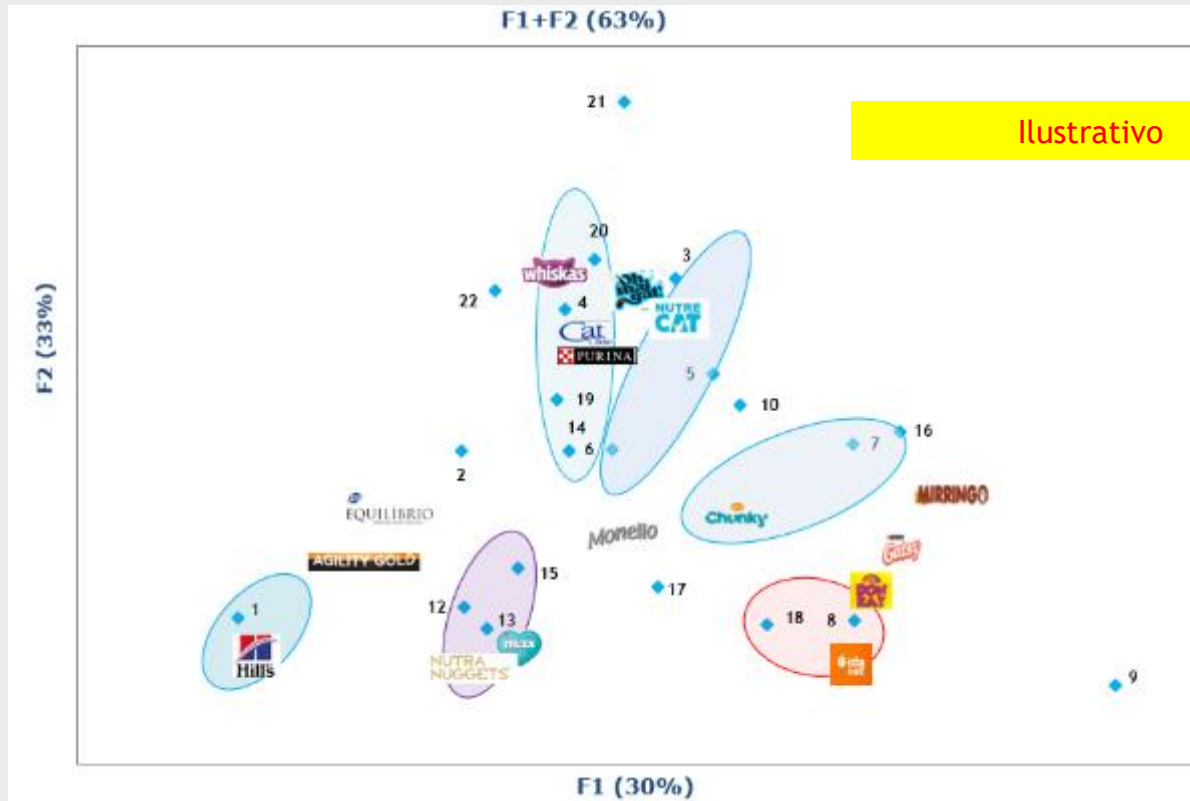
F1+F2 (63%)

Ilustrativo

21

20

3

whiskas

22

4

NUTRE CAT

Cat

PURINA

5

10

19

14

6

7

16

2

MIRRINGO

EQUILIBRIO

Chunky

Monello

Gatsy

AGILITY GOLD

15

17

DOG EAT

1

12

13

18

8

max

Hills

NUTRA NUGGETS

9

F2 (33%)

F1 (30%)